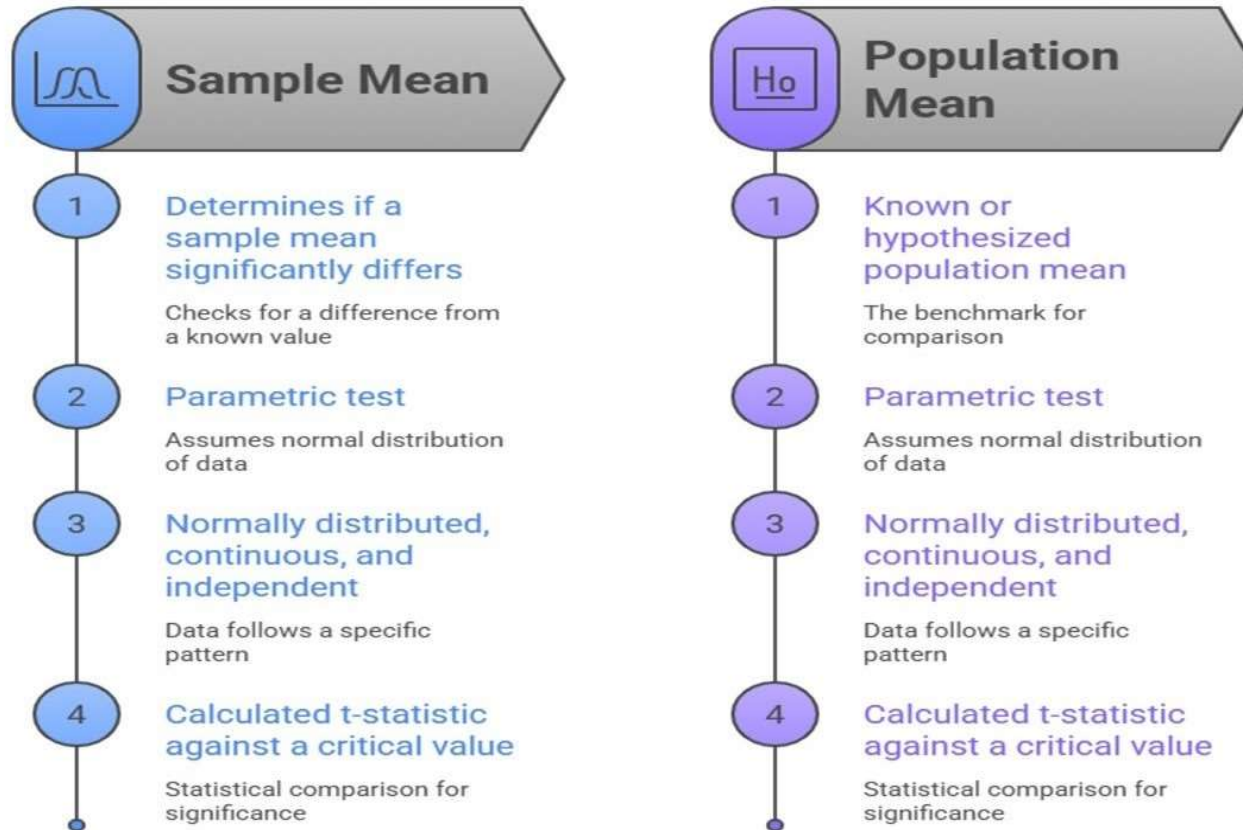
Sample Mean

1 Determines if a sample mean significantly differs

Checks for a difference from a known value

2 Parametric test

Assumes normal distribution of data

3 Normally distributed, continuous, and independent

Data follows a specific pattern

4 Calculated t-statistic against a critical value

Statistical comparison for significance

Ho

Population Mean

1 Known or hypothesized population mean

The benchmark for comparison

2 Parametric test

Assumes normal distribution of data

3 Normally distributed, continuous, and independent

Data follows a specific pattern

4 Calculated t-statistic against a critical value

Statistical comparison for significance